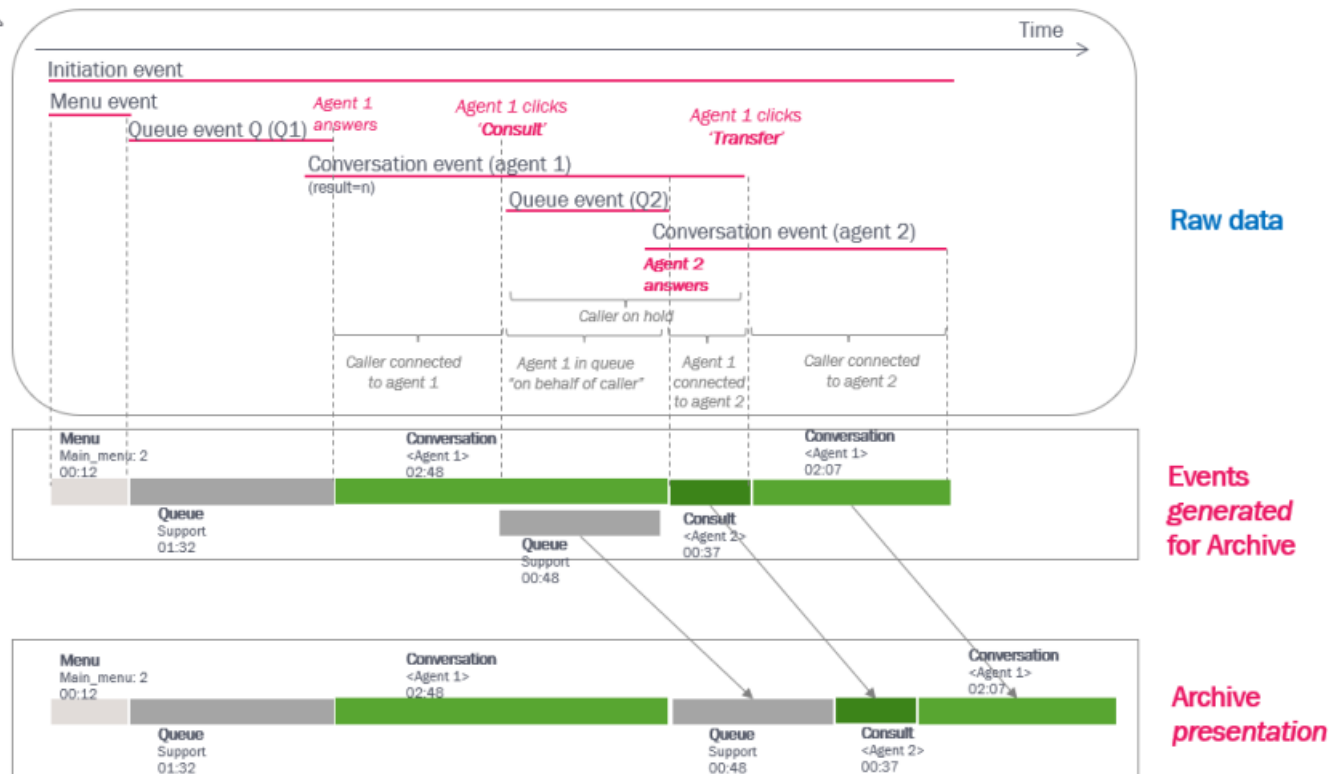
Time

Initiation event

Menu event

Agent 1 answers

Agent 1 clicks 'Consult'

Agent 1 clicks 'Transfer'

Queue event Q (Q1)

Conversation event (agent 1)

(result=n)

Queue event (Q2)

Conversation event (agent 2)

Agent 2 answers

Caller on hold

Caller connected to agent 1

Agent 1 in queue "on behalf of caller"

Agent 1 connected to agent 2

Caller connected to agent 2

Raw data

Menu
Main_menu: 2
00:12

Conversation
<Agent 1>
02:48

Conversation
<Agent 1>
02:07

Queue
Support
01:32

Queue
Support
00:48

Consult
<Agent 2>
00:37

Events generated for Archive

Menu
Main_menu: 2
00:12

Conversation
<Agent 1>
02:48

Conversation
<Agent 1>
02:07

Queue
Support
01:32

Queue
Support
00:48

Consult
<Agent 2>
00:37

Archive presentation